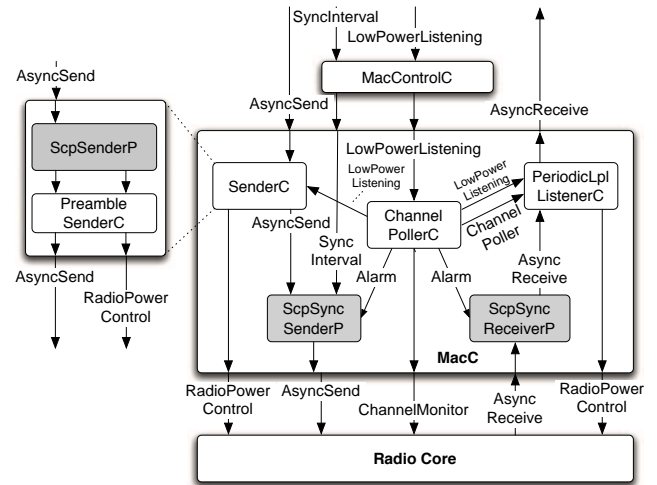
SyncInterval
LowPowerListening
MacControlC
AsyncSend
AsyncSend
AsyncReceive
ScpSenderP
LowPowerListening
Preamble SenderC
SenderC
LowPower Listening
LowPower Listening
PeriodicLpl ListenerC
AsyncSend
Channel PollerC
Channel Poller
Sync Interval
AsyncSend
Alarm
Alarm
Async Receive
RadioPower Control
ScpSync SenderP
ScpSync ReceiverP
MacC
RadioPower Control
AsyncSend
ChannelMonitor
Async Receive
RadioPower Control
Radio Core